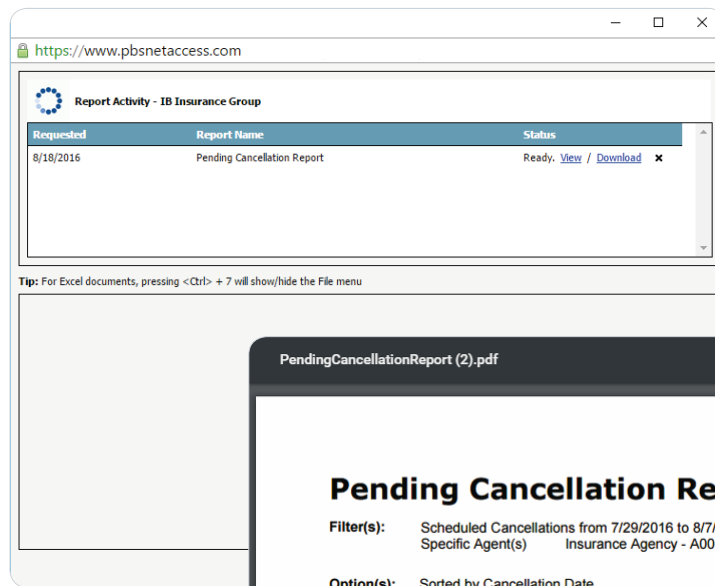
https://www.pbsnetaccess.com

Report Activity - IB Insurance Group

| Requested | Report Name | Status |
|---|---|---|
| 8/18/2016 | Pending Cancellation Report | Ready. View / Download |

Tip: For Excel documents, pressing <Ctrl> + 7 will show/hide the File menu

PendingCancellationReport (2).pdf

Pending Cancellation Re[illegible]

Filter(s): Scheduled Cancellations from 7/29/2016 to 8/7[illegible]
Specific Agent(s) Insurance Agency - A00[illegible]

Option(s): Sorted by Cancellation Date